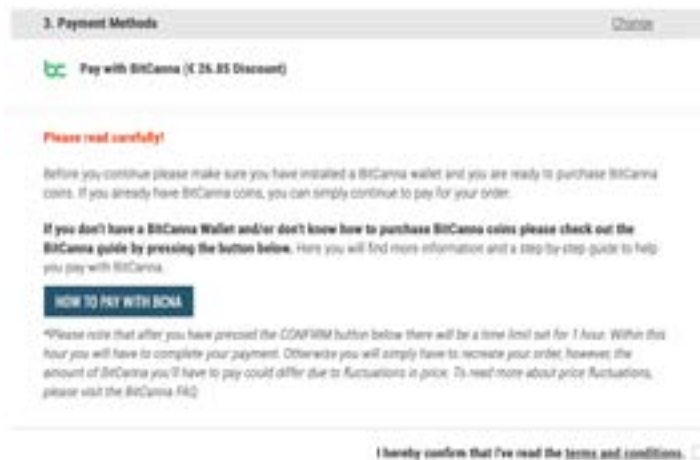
3. Payment Methods

Change

bc Pay with BitCanna (€ 26.85 Discount)

Please read carefully!

Before you continue please make sure you have installed a BitCanna wallet and you are ready to purchase BitCanna coins. If you already have BitCanna coins, you can simply continue to pay for your order.

If you don't have a BitCanna Wallet and/or don't know how to purchase BitCanna coins please check out the BitCanna guide by pressing the button below. Here you will find more information and a step-by-step guide to help you pay with BitCanna.

HOW TO PAY WITH BCNA

*Please note that after you have pressed the CONFIRM button below there will be a time limit set for 1 hour. Within this hour you will have to complete your payment. Otherwise you will simply have to recreate your order, however, the amount of BitCanna you'll have to pay could differ due to fluctuations in price. To read more about price fluctuations, please visit the BitCanna FAQ.

I hereby confirm that I've read the terms and conditions.